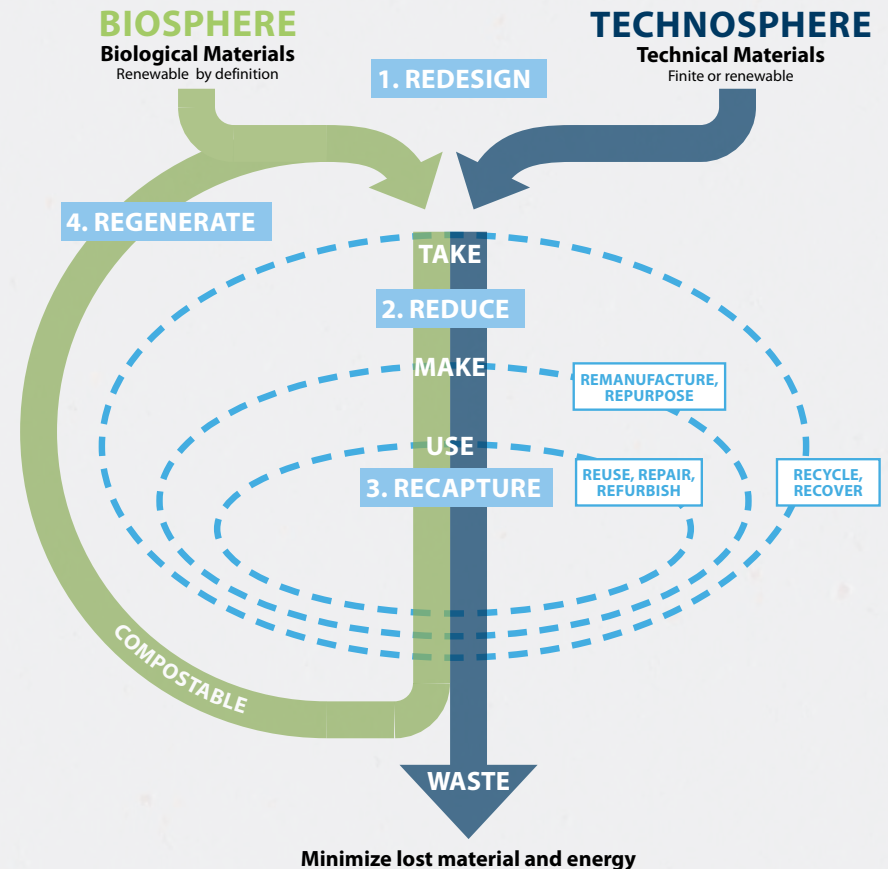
BIOSPHERE
Biological Materials
Renewable by definition

TECHNOSPHERE
Technical Materials
Finite or renewable

1. REDESIGN

4. REGENERATE

TAKE

2. REDUCE

MAKE

REMANUFACTURE, REPURPOSE

USE

3. RECAPTURE

REUSE, REPAIR, REFURBISH

RECYCLE, RECOVER

COMPOSTABLE

WASTE

Minimize lost material and energy